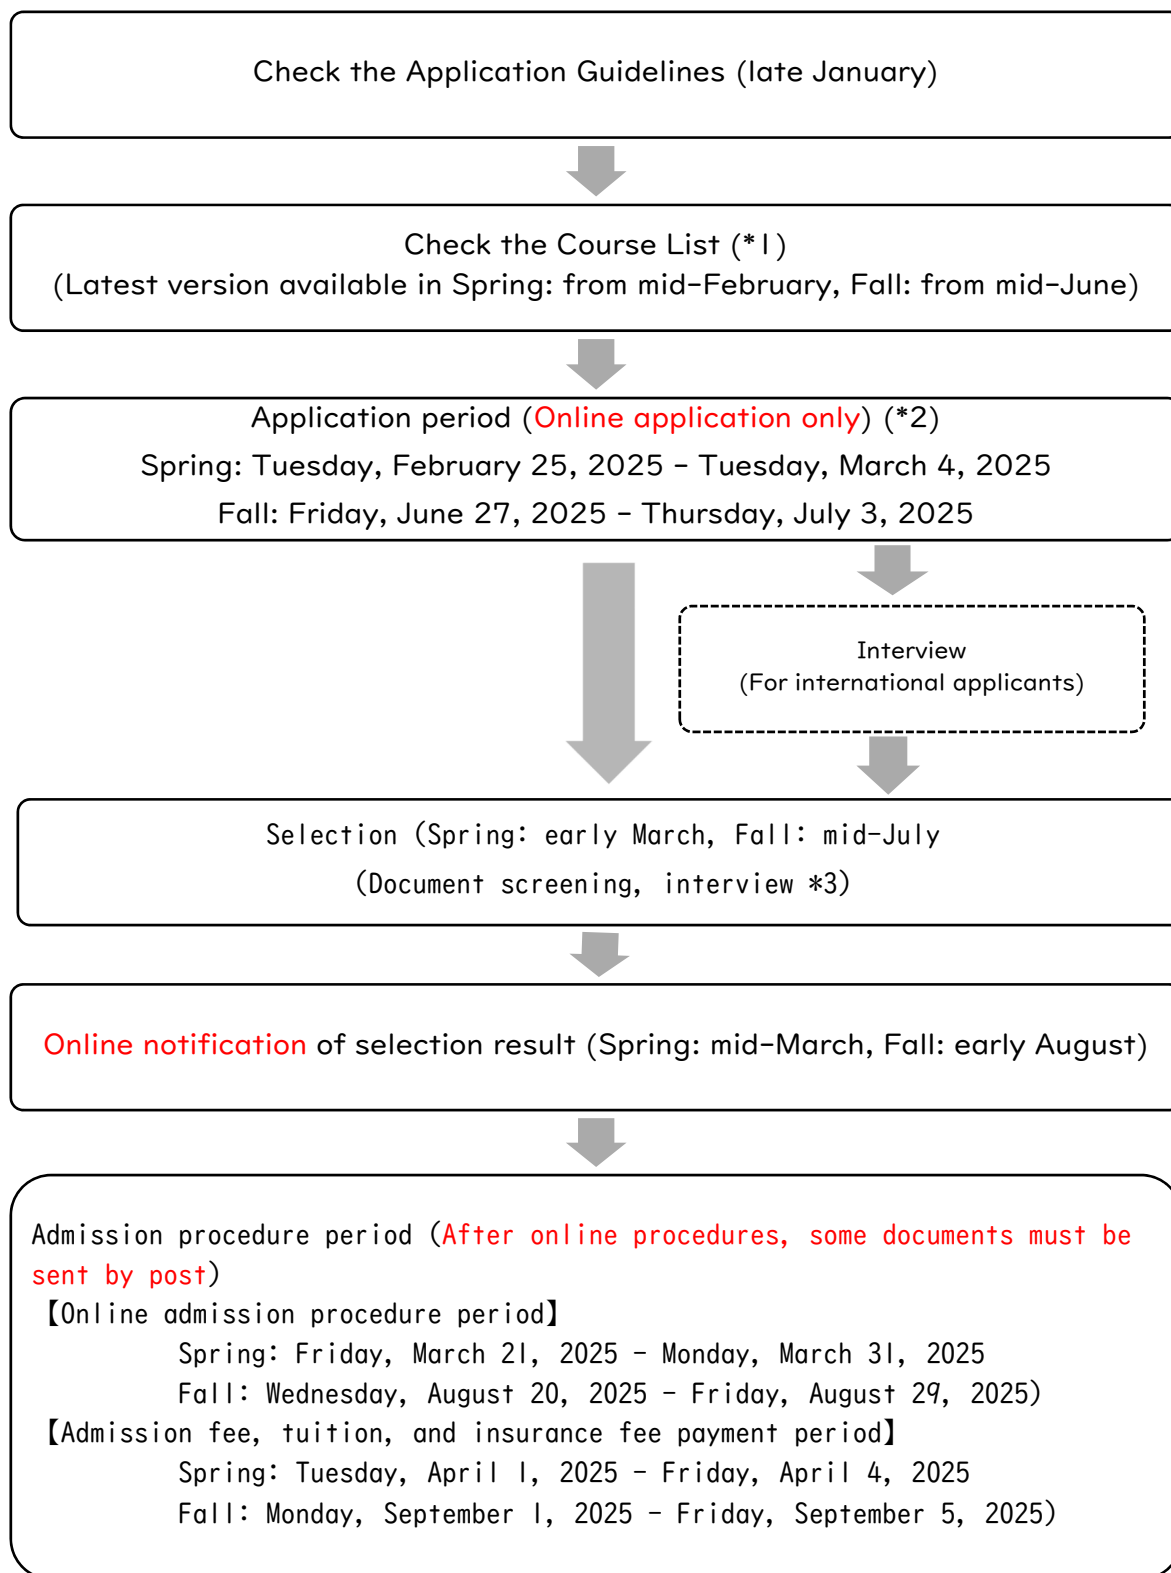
Check the Application Guidelines (late January)

Check the Course List (*1)
(Latest version available in Spring: from mid-February, Fall: from mid-June)

Application period (Online application only) (*2)
Spring: Tuesday, February 25, 2025 - Tuesday, March 4, 2025
Fall: Friday, June 27, 2025 - Thursday, July 3, 2025

Interview
(For international applicants)

Selection (Spring: early March, Fall: mid-July
(Document screening, interview *3)

Online notification of selection result (Spring: mid-March, Fall: early August)

Admission procedure period (After online procedures, some documents must be sent by post)
【Online admission procedure period】
Spring: Friday, March 21, 2025 - Monday, March 31, 2025
Fall: Wednesday, August 20, 2025 - Friday, August 29, 2025)
【Admission fee, tuition, and insurance fee payment period】
Spring: Tuesday, April 1, 2025 - Friday, April 4, 2025
Fall: Monday, September 1, 2025 - Friday, September 5, 2025)